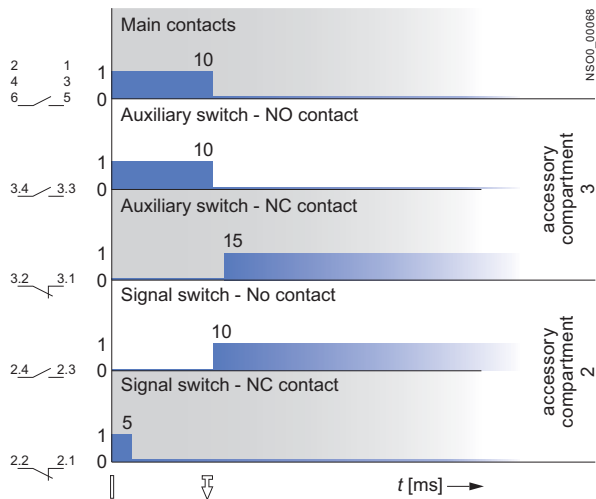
Main contacts

NSO0_00068

2 1
4 3
6 5

1
0
10

Auxiliary switch - NO contact

1
0
10

3.4 3.3

accessory compartment 3

Auxiliary switch - NC contact

1
0
15

3.2 3.1

Signal switch - No contact

1
0
10

2.4 2.3

accessory compartment 2

Signal switch - NC contact

1
0
5

2.2 2.1

$t$ [ms]